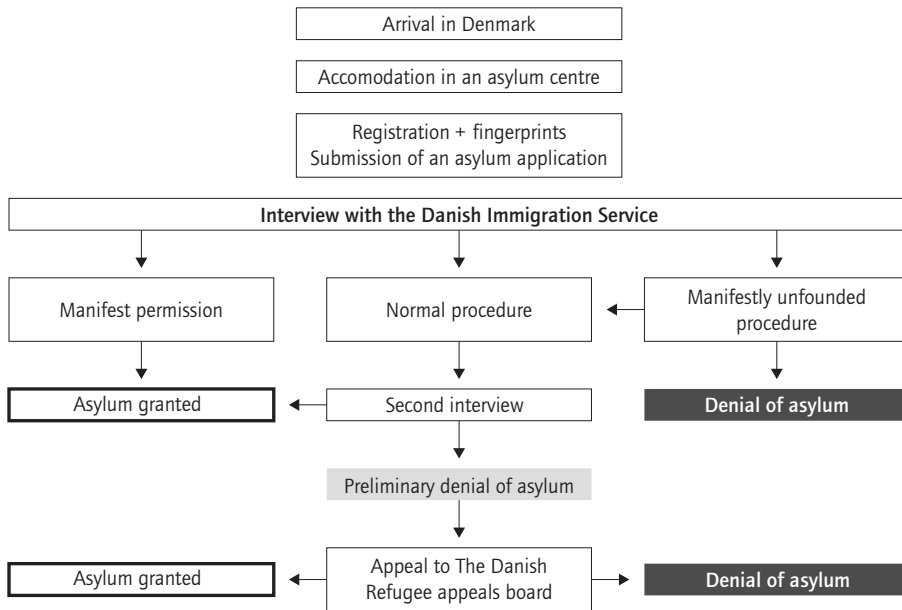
Arrival in Denmark

Accomodation in an asylum centre

Registration + fingerprints
Submission of an asylum application

Interview with the Danish Immigration Service

Manifest permission

Normal procedure

Manifestly unfounded procedure

Asylum granted

Second interview

Denial of asylum

Preliminary denial of asylum

Asylum granted

Appeal to The Danish Refugee appeals board

Denial of asylum